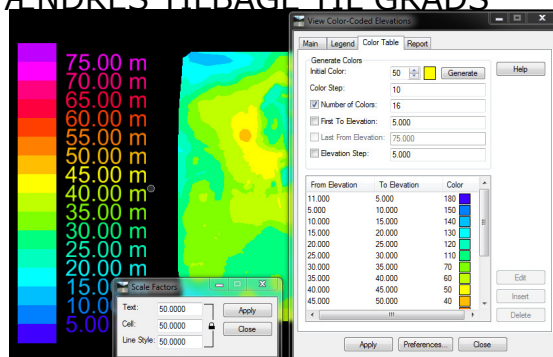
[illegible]NDRES TILBAGE TIL GRADS

75.00 m
70.00 m
65.00 m
60.00 m
55.00 m
50.00 m
45.00 m
40.00 m
35.00 m
30.00 m
25.00 m
20.00 m
15.00
10.00
5.00

Scale Factors
Text: 50.0000
Cell: 50.0000
Line Style: 50.0000
Apply
Close

View Color-Coded Elevations
Main | Legend | Color Table | Report
Generate Colors
Initial Color: 50 Generate
Help
Color Step: 10
Number of Colors: 16
First To Elevation: 5.000
Last From Elevation: 75.000
Elevation Step: 5.000

| From Elevation | To Elevation | Color |
|---|---|---|
| 11.000 | 5.000 | 180 |
| 5.000 | 10.000 | 150 |
| 10.000 | 15.000 | 140 |
| 15.000 | 20.000 | 130 |
| 20.000 | 25.000 | 120 |
| 25.000 | 30.000 | 110 |
| 30.000 | 35.000 | 70 |
| 35.000 | 40.000 | 60 |
| 40.000 | 45.000 | 50 |
| 45.000 | 50.000 | 40 |

Edit
Insert
Delete
Apply
Preferences...
Close